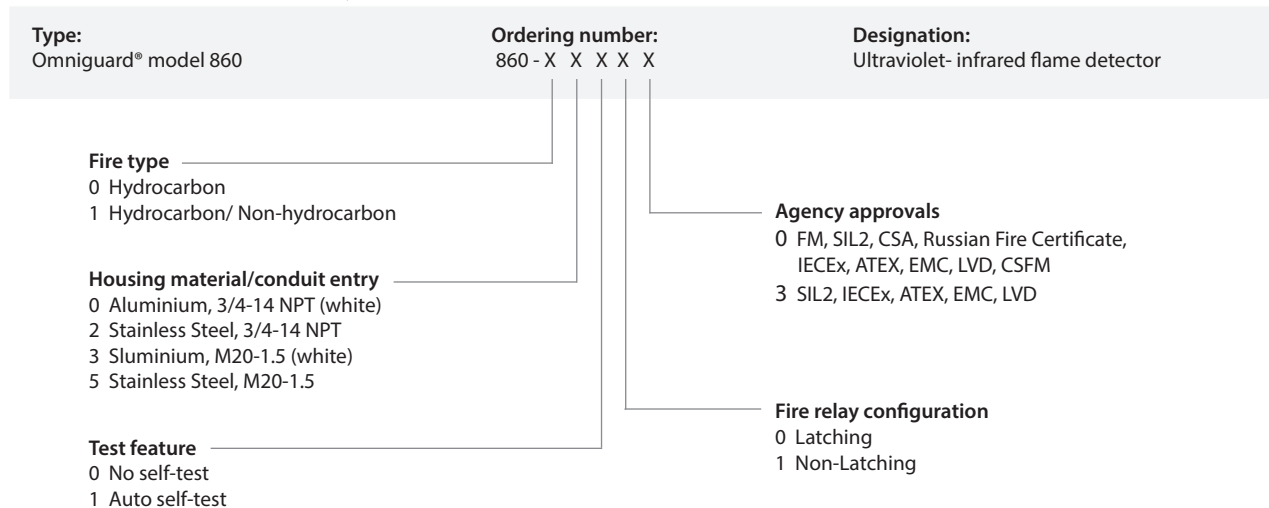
**Type:**
Omniguard® model 860

**Ordering number:**
860 - X X X X X

**Designation:**
Ultraviolet- infrared flame detector

**Fire type**
0 Hydrocarbon
1 Hydrocarbon/ Non-hydrocarbon

**Housing material/conduit entry**
0 Aluminium, 3/4-14 NPT (white)
2 Stainless Steel, 3/4-14 NPT
3 Sluminium, M20-1.5 (white)
5 Stainless Steel, M20-1.5

**Test feature**
0 No self-test
1 Auto self-test

**Agency approvals**
0 FM, SIL2, CSA, Russian Fire Certificate, IECEx, ATEX, EMC, LVD, CSFM
3 SIL2, IECEx, ATEX, EMC, LVD

**Fire relay configuration**
0 Latching
1 Non-Latching